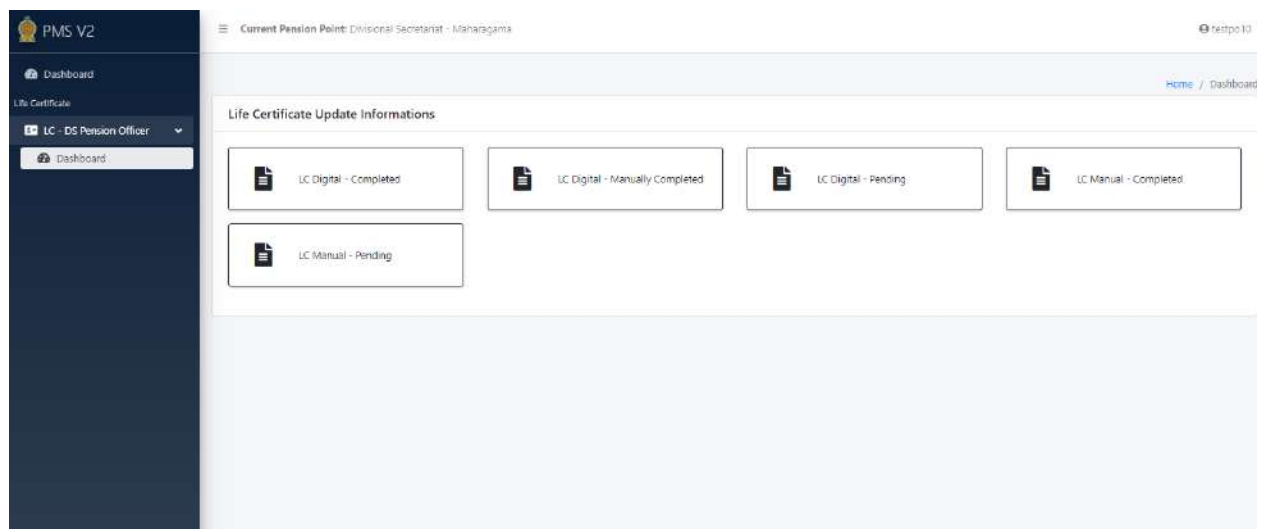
PMS V2

Dashboard

Life Certificate

LC - DS Pension Officer

Dashboard

Current Pension Point: Divisional Secretariat - Maharagama

testpo10

Home / Dashboard

Life Certificate Update Informations

LC Digital - Completed

LC Digital - Manually Completed

LC Digital - Pending

LC Manual - Completed

LC Manual - Pending